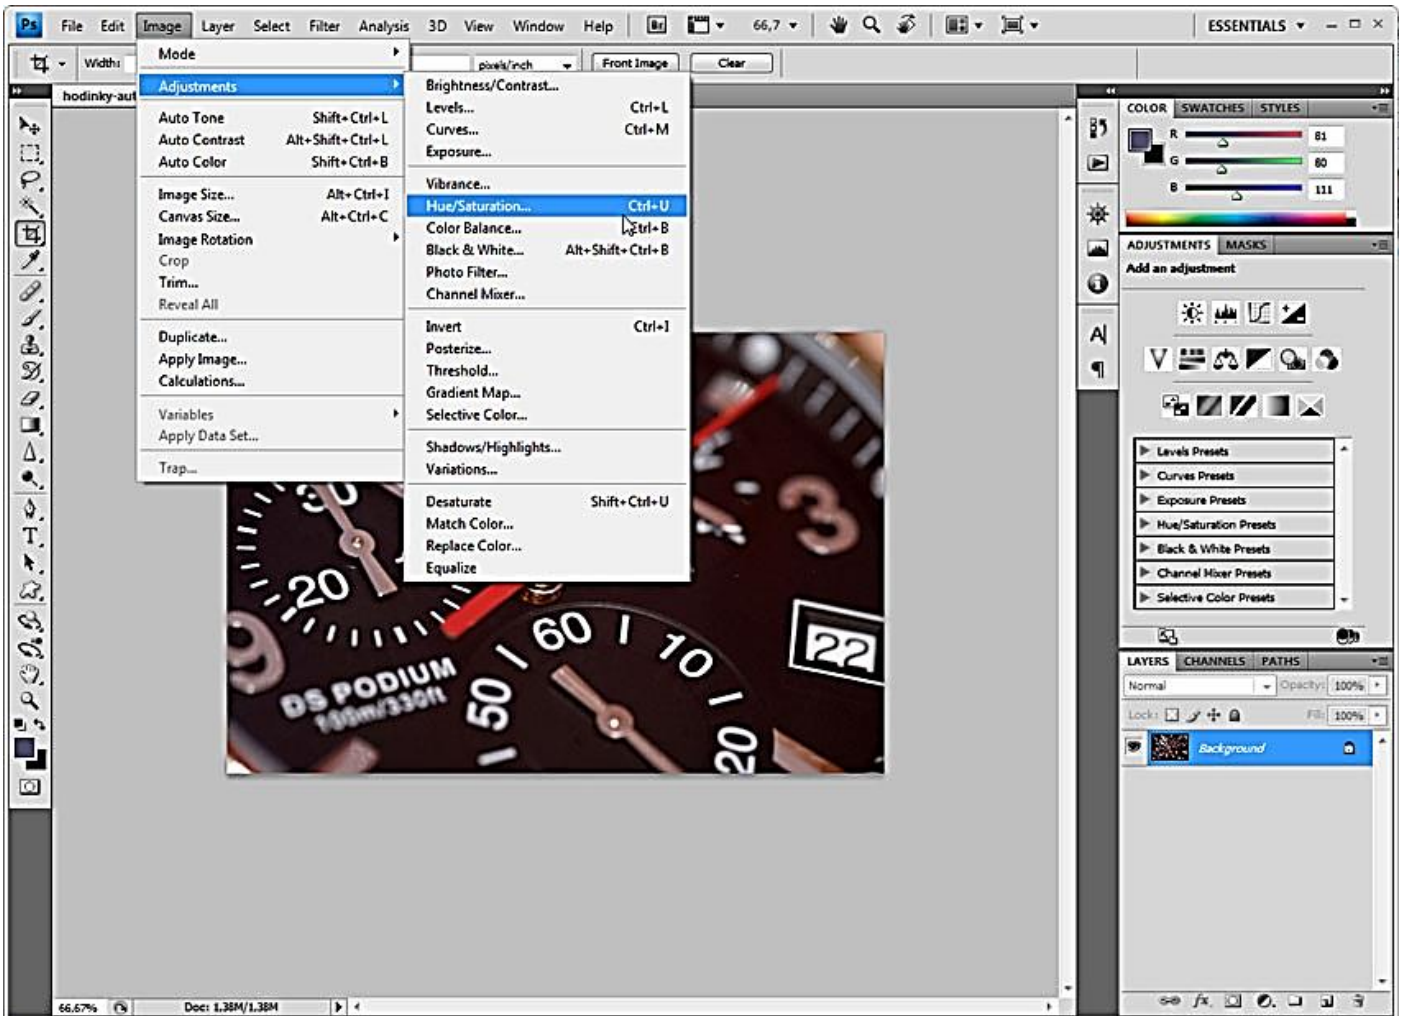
Ps File Edit Image Layer Select Filter Analysis 3D View Window Help Br 66,7 ESSENTIALS

Width: pixels/inch Front Image Clear

hodinky-aut

Mode
Adjustments
Auto Tone Shift+Ctrl+L
Auto Contrast Alt+Shift+Ctrl+L
Auto Color Shift+Ctrl+B
Image Size... Alt+Ctrl+I
Canvas Size... Alt+Ctrl+C
Image Rotation
Crop
Trim...
Reveal All
Duplicate...
Apply Image...
Calculations...
Variables
Apply Data Set...
Trap...

Brightness/Contrast...
Levels... Ctrl+L
Curves... Ctrl+M
Exposure...
Vibrance...
Hue/Saturation... Ctrl+U
Color Balance... Ctrl+B
Black & White... Alt+Shift+Ctrl+B
Photo Filter...
Channel Mixer...
Invert Ctrl+I
Posterize...
Threshold...
Gradient Map...
Selective Color...
Shadows/Highlights...
Variations...
Desaturate Shift+Ctrl+U
Match Color...
Replace Color...
Equalize

30 20 9 DS PODIUM 100m/330ft 60 10 50 20 3 22

COLOR SWATCHES STYLES
R 81
G 80
B 111

ADJUSTMENTS MASKS
Add an adjustment

Levels Presets
Curves Presets
Exposure Presets
Hue/Saturation Presets
Black & White Presets
Channel Mixer Presets
Selective Color Presets

LAYERS CHANNELS PATHS
Normal Opacity: 100%
Lock: Fill: 100%
Background

66.67% Doc: 1.38M/1.38M